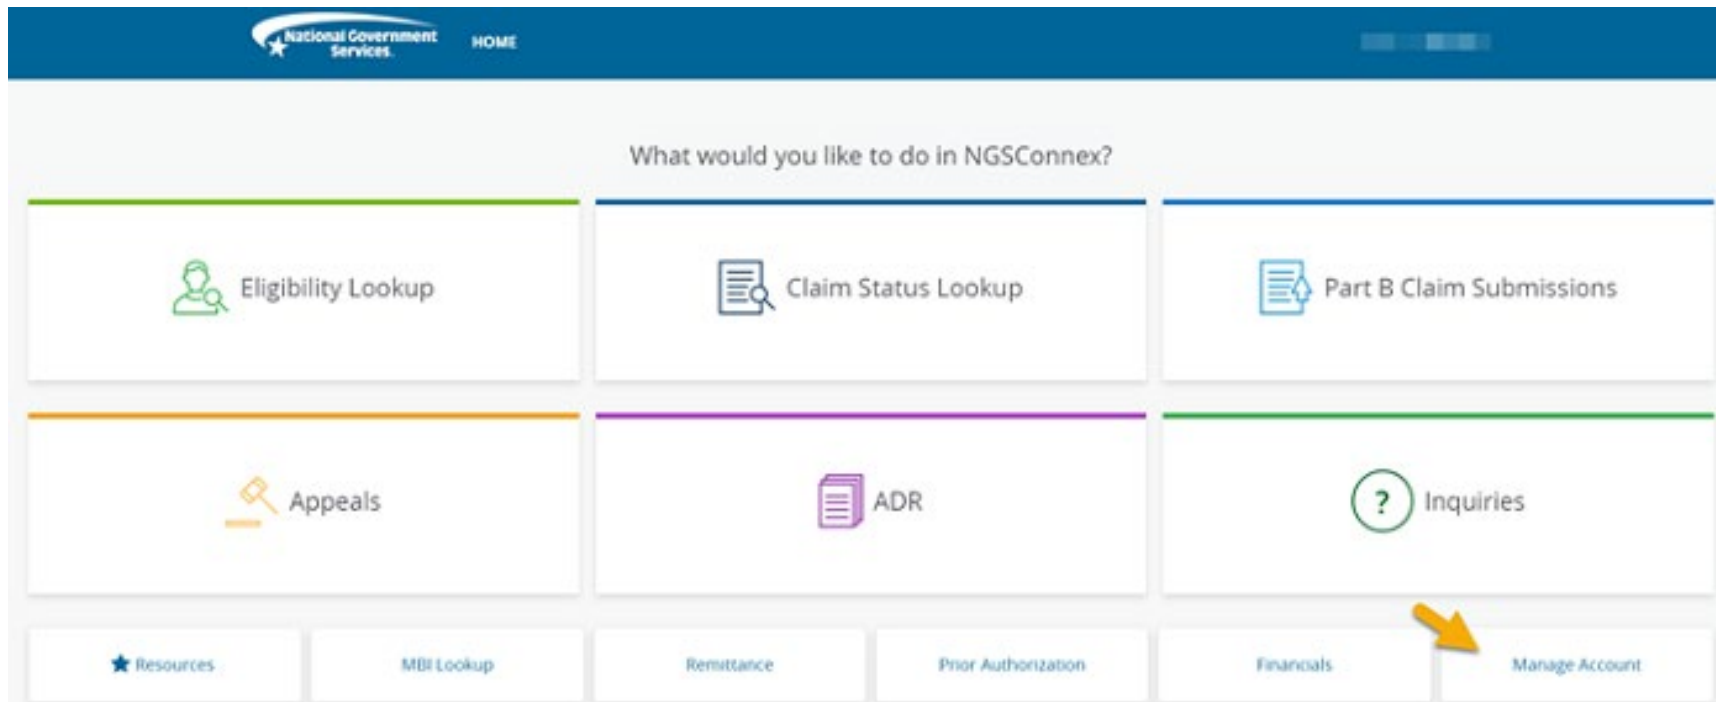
National Government Services

HOME

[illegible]

What would you like to do in NGSConnex?

Eligibility Lookup

Claim Status Lookup

Part B Claim Submissions

Appeals

ADR

? Inquiries

Resources

MBI Lookup

Remittance

Prior Authorization

Financials

Manage Account